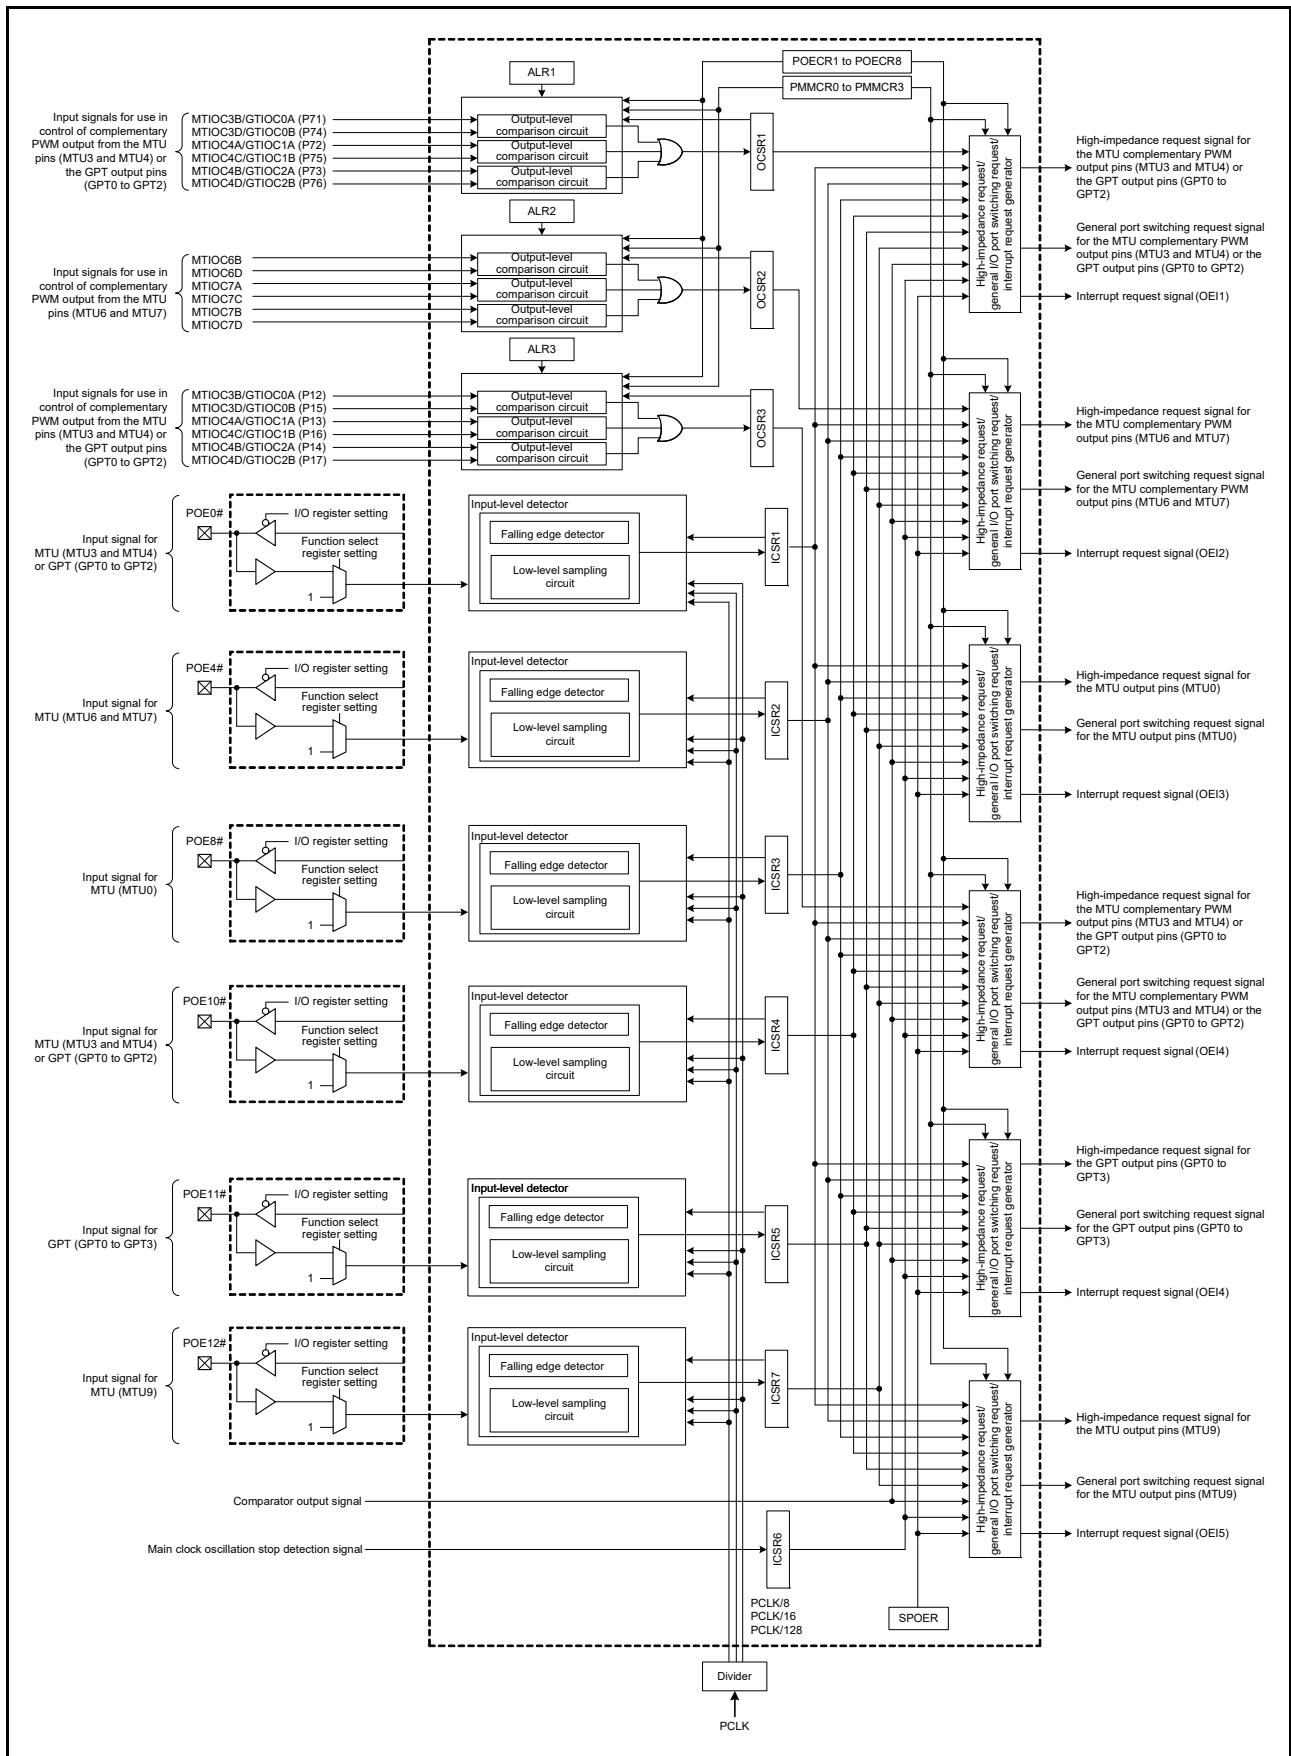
POECR1 to POECR8

PMMCR0 to PMMCR3

ALR1

Input signals for use in control of complementary PWM output from the MTU pins (MTU3 and MTU4) or the GPT output pins (GPT0 to GPT2)

MTIOC3B/GTIOC0A (P71)
MTIOC3D/GTIOC0B (P74)
MTIOC4A/GTIOC1A (P72)
MTIOC4C/GTIOC1B (P75)
MTIOC4B/GTIOC2A (P73)
MTIOC4D/GTIOC2B (P76)

Output-level comparison circuit
Output-level comparison circuit
Output-level comparison circuit

OCSR1

High-impedance request/ general I/O port switching request/ interrupt request generator

High-impedance request signal for the MTU complementary PWM output pins (MTU3 and MTU4) or the GPT output pins (GPT0 to GPT2)

General port switching request signal for the MTU complementary PWM output pins (MTU3 and MTU4) or the GPT output pins (GPT0 to GPT2)

Interrupt request signal (OEI1)

ALR2

Input signals for use in control of complementary PWM output from the MTU pins (MTU6 and MTU7)

MTIOC6B
MTIOC6D
MTIOC7A
MTIOC7C
MTIOC7B
MTIOC7D

Output-level comparison circuit
Output-level comparison circuit
Output-level comparison circuit

OCSR2

ALR3

Input signals for use in control of complementary PWM output from the MTU pins (MTU3 and MTU4) or the GPT output pins (GPT0 to GPT2)

MTIOC3B/GTIOC0A (P12)
MTIOC3D/GTIOC0B (P15)
MTIOC4A/GTIOC1A (P13)
MTIOC4C/GTIOC1B (P16)
MTIOC4B/GTIOC2A (P14)
MTIOC4D/GTIOC2B (P17)

Output-level comparison circuit
Output-level comparison circuit
Output-level comparison circuit

OCSR3

High-impedance request/ general I/O port switching request/ interrupt request generator

High-impedance request signal for the MTU complementary PWM output pins (MTU6 and MTU7)

General port switching request signal for the MTU complementary PWM output pins (MTU6 and MTU7)

Interrupt request signal (OEI2)

POE0#

Input signal for MTU (MTU3 and MTU4) or GPT (GPT0 to GPT2)

I/O register setting
Function select register setting
1

Input-level detector
Falling edge detector
Low-level sampling circuit

ICSR1

POE4#

Input signal for MTU (MTU6 and MTU7)

I/O register setting
Function select register setting
1

Input-level detector
Falling edge detector
Low-level sampling circuit

ICSR2

High-impedance request/ general I/O port switching request/ interrupt request generator

High-impedance request signal for the MTU output pins (MTU0)

General port switching request signal for the MTU output pins (MTU0)

Interrupt request signal (OEI3)

POE8#

Input signal for MTU (MTU0)

I/O register setting
Function select register setting
1

Input-level detector
Falling edge detector
Low-level sampling circuit

ICSR3

High-impedance request/ general I/O port switching request/ interrupt request generator

High-impedance request signal for the MTU complementary PWM output pins (MTU3 and MTU4) or the GPT output pins (GPT0 to GPT2)

General port switching request signal for the MTU complementary PWM output pins (MTU3 and MTU4) or the GPT output pins (GPT0 to GPT2)

Interrupt request signal (OEI4)

POE10#

Input signal for MTU (MTU3 and MTU4) or GPT (GPT0 to GPT2)

I/O register setting
Function select register setting
1

Input-level detector
Falling edge detector
Low-level sampling circuit

ICSR4

POE11#

Input signal for GPT (GPT0 to GPT3)

I/O register setting
Function select register setting
1

Input-level detector
Falling edge detector
Low-level sampling circuit

ICSR5

High-impedance request/ general I/O port switching request/ interrupt request generator

High-impedance request signal for the GPT output pins (GPT0 to GPT3)

General port switching request signal for the GPT output pins (GPT0 to GPT3)

Interrupt request signal (OEI4)

POE12#

Input signal for MTU (MTU9)

I/O register setting
Function select register setting
1

Input-level detector
Falling edge detector
Low-level sampling circuit

ICSR7

High-impedance request/ general I/O port switching request/ interrupt request generator

High-impedance request signal for the MTU output pins (MTU9)

General port switching request signal for the MTU output pins (MTU9)

Interrupt request signal (OEI5)

Comparator output signal

Main clock oscillation stop detection signal

ICSR6

PCLK/8
PCLK/16
PCLK/128

SPOER

Divider

PCLK